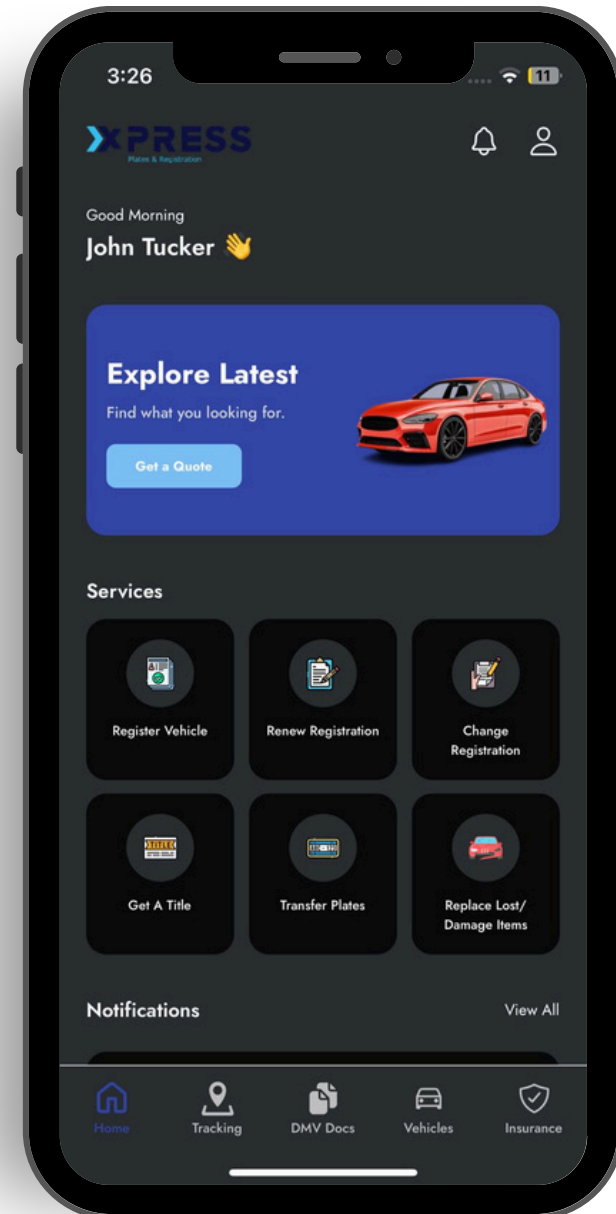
3:26

11

XPRESS
Plates & Registration

Good Morning
John Tucker 👋

Explore Latest
Find what you looking for.
Get a Quote

Services

Register Vehicle

Renew Registration

Change Registration

Get A Title

Transfer Plates

Replace Lost/ Damage Items

Notifications

View All

Home

Tracking

DMV Docs

Vehicles

Insurance